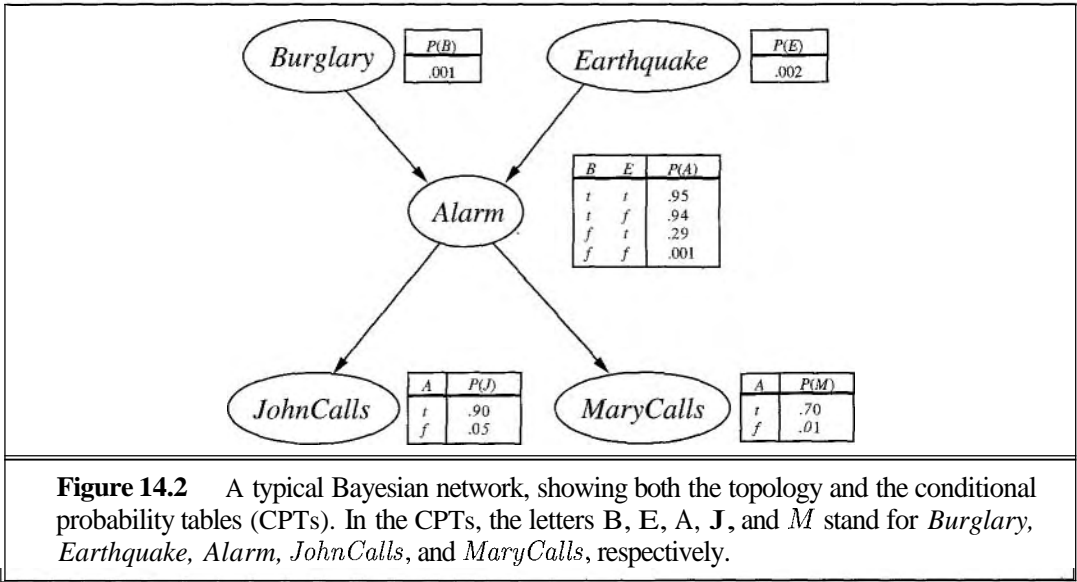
Burglary

| P(B) |
|---|
| .001 |

Earthquake

| P(E) |
|---|
| .002 |

Alarm

| B | E | P(A) |
|---|---|---|
| t | t | .95 |
| t | f | .94 |
| f | t | .29 |
| f | f | .001 |

JohnCalls

| A | P(J) |
|---|---|
| t | .90 |
| f | .05 |

MaryCalls

| A | P(M) |
|---|---|
| t | .70 |
| f | .01 |

**Figure 14.2** A typical Bayesian network, showing both the topology and the conditional probability tables (CPTs). In the CPTs, the letters B, E, A, J, and $M$ stand for *Burglary, Earthquake, Alarm,* $JohnCalls$, and $MaryCalls$, respectively.